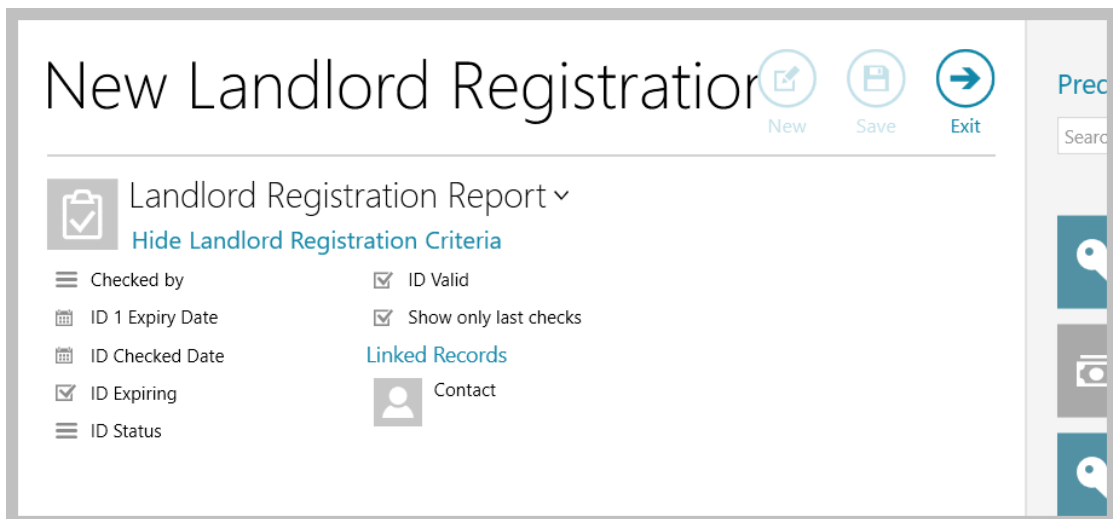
New Landlord Registratior

New

Save

Exit

Prec

Searc

Landlord Registration Report

Hide Landlord Registration Criteria

Checked by

ID 1 Expiry Date

ID Checked Date

ID Expiring

ID Status

ID Valid

Show only last checks

Linked Records

Contact